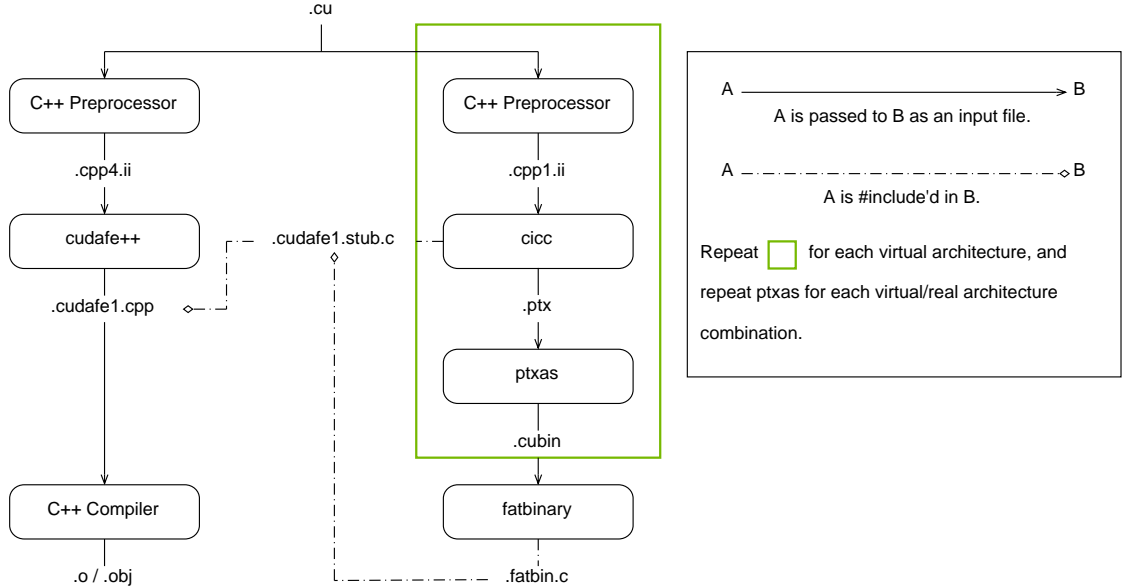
.cu

C++ Preprocessor

.cpp4.ii

cudafe++

.cudafe1.cpp

C++ Compiler

.o / .obj

.cudafe1.stub.c

C++ Preprocessor

.cpp1.ii

cicc

.ptx

ptxas

.cubin

fatbinary

.fatbin.c

A B
A is passed to B as an input file.

A B
A is #include'd in B.

Repeat for each virtual architecture, and repeat ptxas for each virtual/real architecture combination.